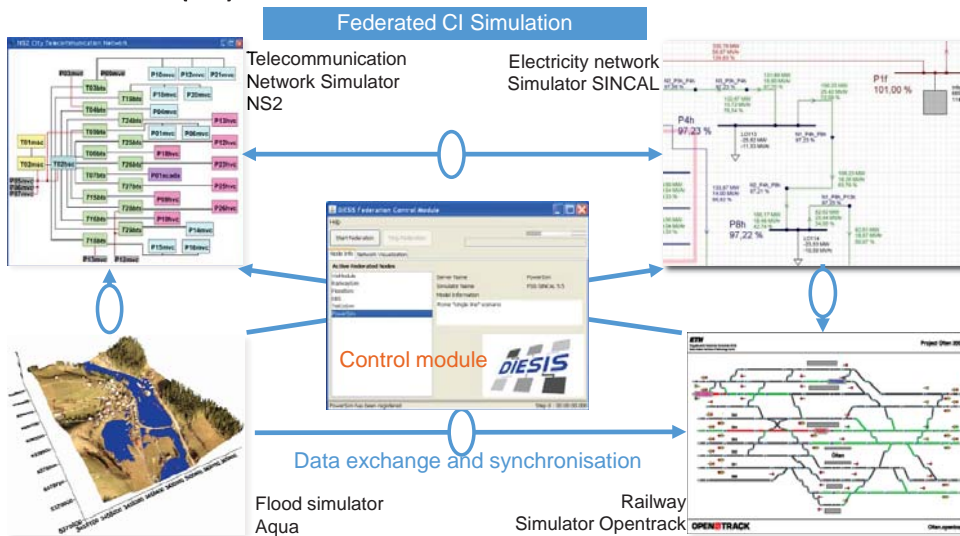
Federated CI Simulation

NS2 City Telecommunication Network

Telecommunication Network Simulator NS2

Electricity network Simulator SINCAL

P1f
101,00 %

P4h
97,23 %

P8h
97,22 %

DIESIS Federation Control Module

Start Federation

Active Federated Nodes

Control module

DIESIS

Data exchange and synchronisation

Flood simulator Aqua

Railway Simulator Opentrack

OPENTRACK